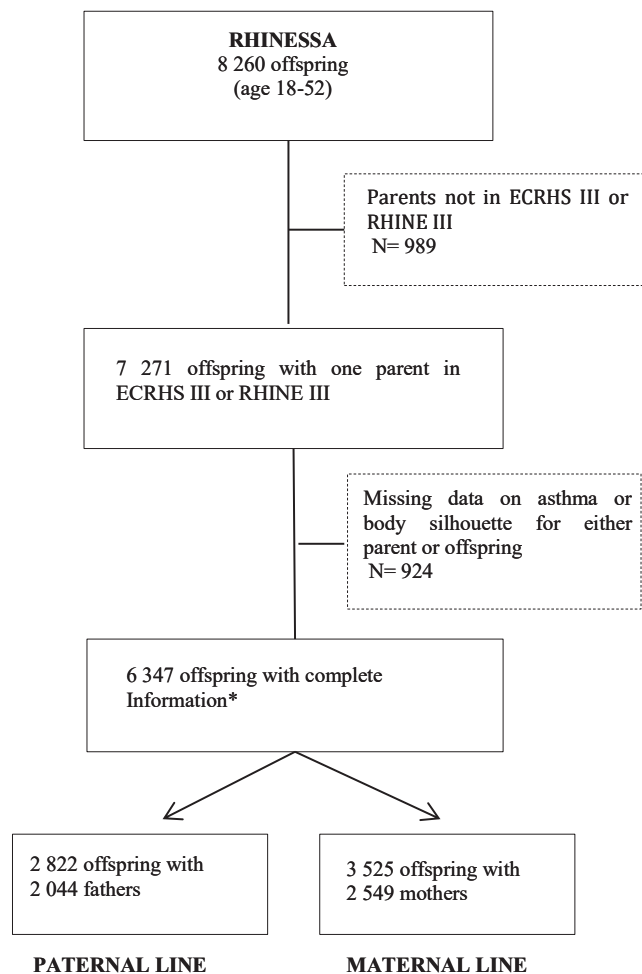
RHINESSA
8 260 offspring
(age 18-52)

Parents not in ECRHS III or RHINE III
N= 989

7 271 offspring with one parent in ECRHS III or RHINE III

Missing data on asthma or body silhouette for either parent or offspring
N= 924

6 347 offspring with complete Information*

2 822 offspring with 2 044 fathers

3 525 offspring with 2 549 mothers

PATERNAL LINE

MATERNAL LINE